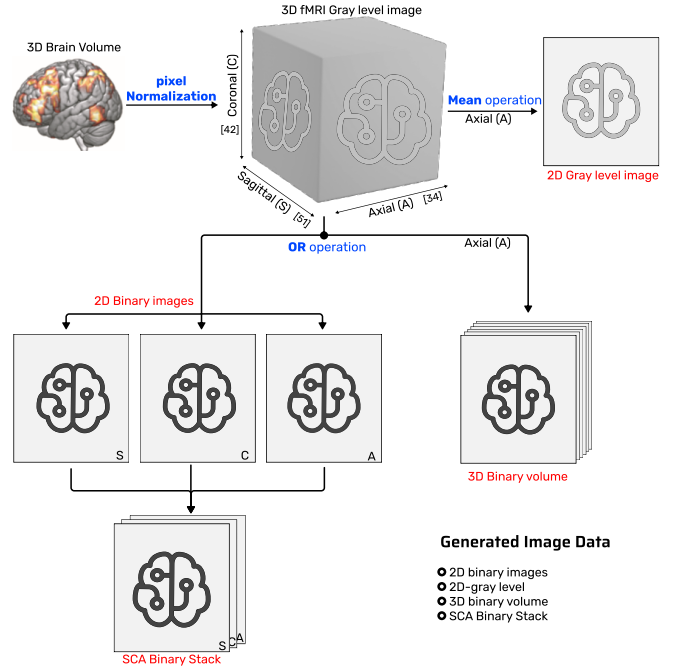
3D Brain Volume

3D fMRI Gray level image

pixel Normalization

Coronal (C)

[42]

Sagittal (S)

[51]

Axial (A)

[34]

Mean operation

Axial (A)

2D Gray level image

OR operation

Axial (A)

2D Binary images

S

C

A

3D Binary volume

S C A

SCA Binary Stack

Generated Image Data

2D binary images
2D-gray level
3D binary volume
SCA Binary Stack